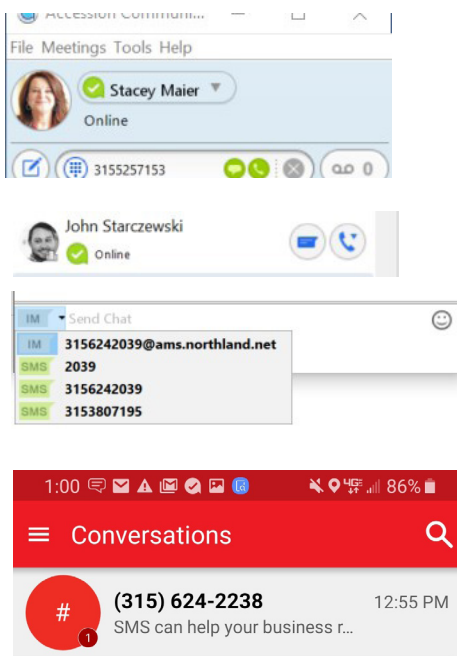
Accession Communi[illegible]

File Meetings Tools Help

Stacey Maier

Online

3155257153

0

John Starczewski

Online

IM Send Chat

IM 3156242039@ams.northland.net

SMS 2039

SMS 3156242039

SMS 3153807195

1:00

4G 86%

Conversations

#

1

(315) 624-2238

12:55 PM

SMS can help your business r...